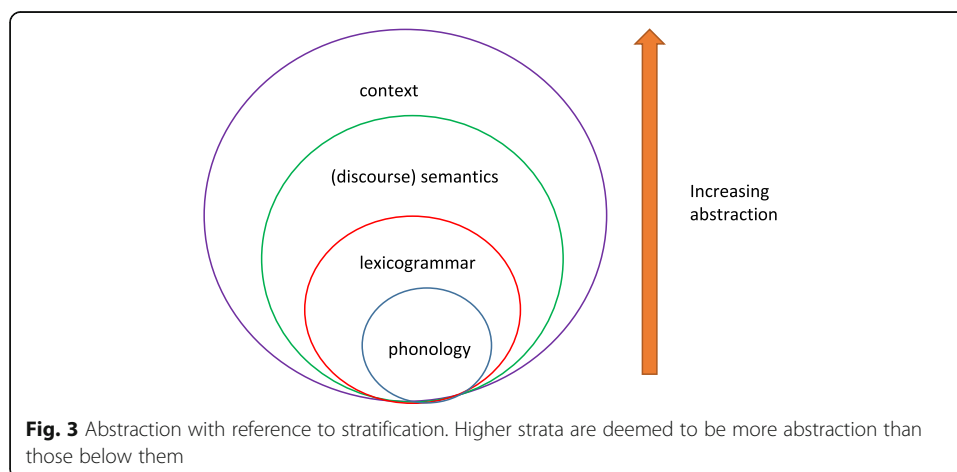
context

(discourse) semantics

lexicogrammar

phonology

Increasing abstraction

**Fig. 3** Abstraction with reference to stratification. Higher strata are deemed to be more abstraction than those below them